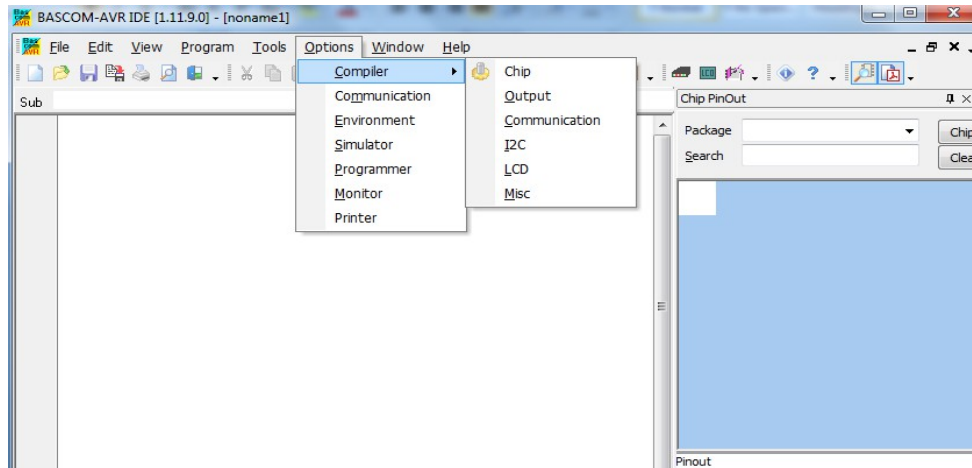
BASCOM-AVR IDE [1.11.9.0] - [noname1]

File Edit View Program Tools Options Window Help

Sub

Compiler
Communication
Environment
Simulator
Programmer
Monitor
Printer

Chip
Output
Communication
I2C
LCD
Misc

Chip PinOut
Package
Search
Chip
Clea

Pinout